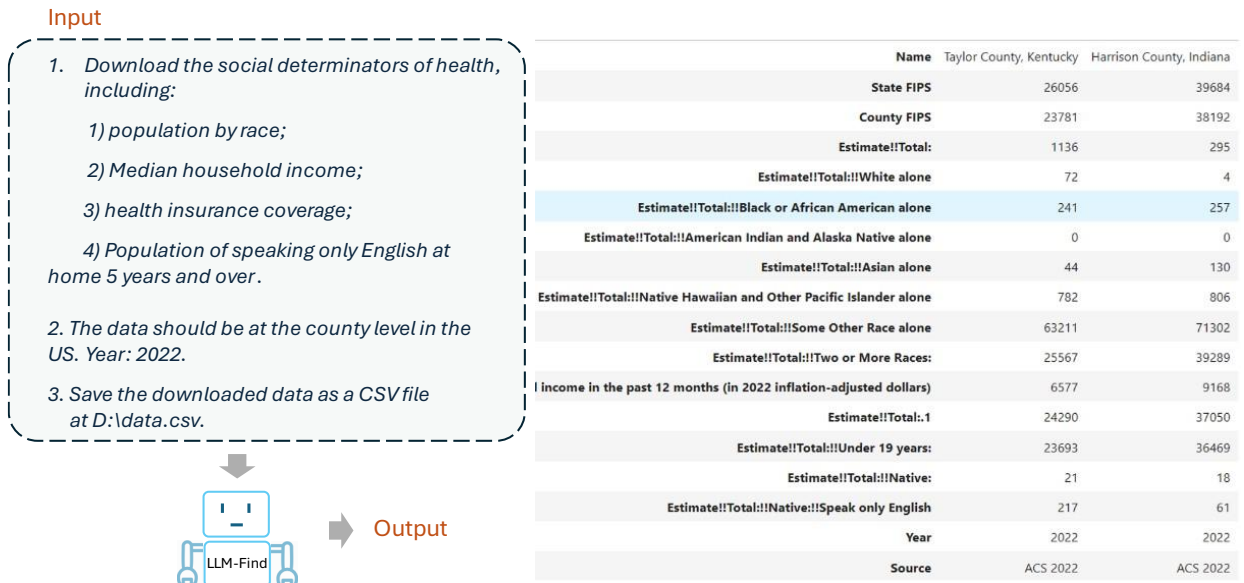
Input

1. Download the social determinators of health, including:

1) population by race;

2) Median household income;

3) health insurance coverage;

4) Population of speaking only English at home 5 years and over.

2. The data should be at the county level in the US. Year: 2022.

3. Save the downloaded data as a CSV file at D:\data.csv.

LLM-Find

Output

| Name | Taylor County, Kentucky | Harrison County, Indiana |
|---|---|---|
| State FIPS | 26056 | 39684 |
| County FIPS | 23781 | 38192 |
| Estimate!!Total: | 1136 | 295 |
| Estimate!!Total:!!White alone | 72 | 4 |
| Estimate!!Total:!!Black or African American alone | 241 | 257 |
| Estimate!!Total:!!American Indian and Alaska Native alone | 0 | 0 |
| Estimate!!Total:!!Asian alone | 44 | 130 |
| Estimate!!Total:!!Native Hawaiian and Other Pacific Islander alone | 782 | 806 |
| Estimate!!Total:!!Some Other Race alone | 63211 | 71302 |
| Estimate!!Total:!!Two or More Races: | 25567 | 39289 |
| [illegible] income in the past 12 months (in 2022 inflation-adjusted dollars) | 6577 | 9168 |
| Estimate!!Total:.1 | 24290 | 37050 |
| Estimate!!Total:!!Under 19 years: | 23693 | 36469 |
| Estimate!!Total:!!Native: | 21 | 18 |
| Estimate!!Total:!!Native:!!Speak only English | 217 | 61 |
| Year | 2022 | 2022 |
| Source | ACS 2022 | ACS 2022 |